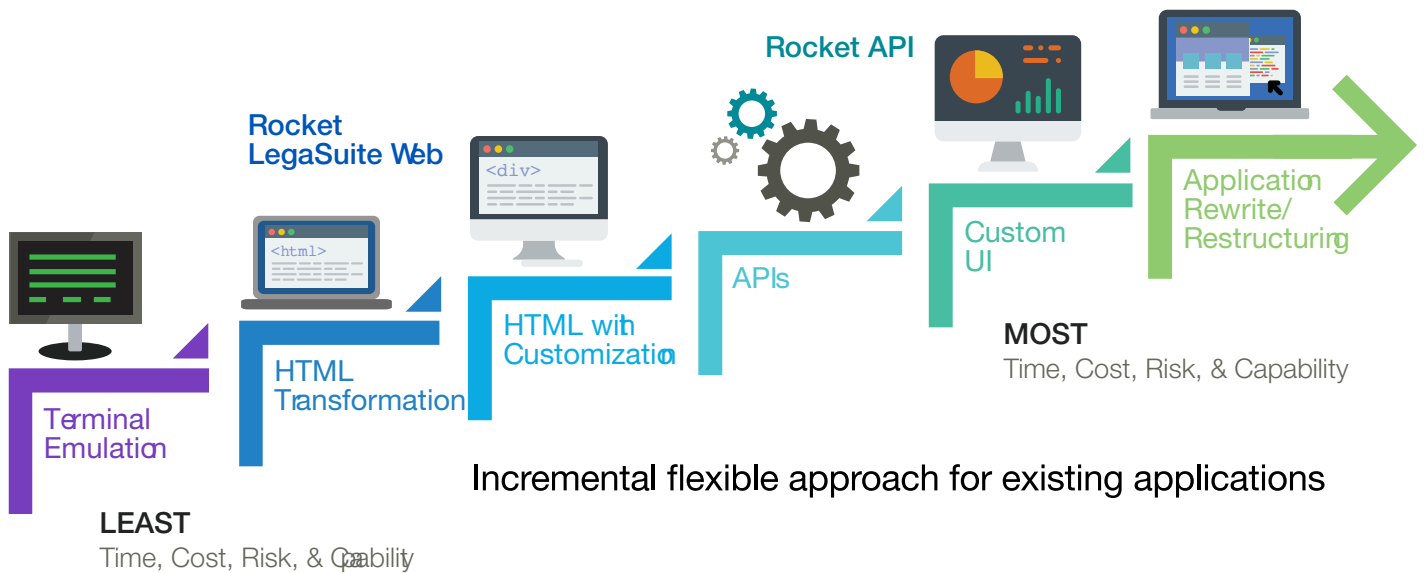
Rocket API

Rocket LegaSuite Web

<div>

<html>

Terminal Emulation

HTML Transformation

HTML with Customization

APIs

Custom UI

Application Rewrite/ Restructuring

MOST
Time, Cost, Risk, & Capability

Incremental flexible approach for existing applications

LEAST
Time, Cost, Risk, & Capability